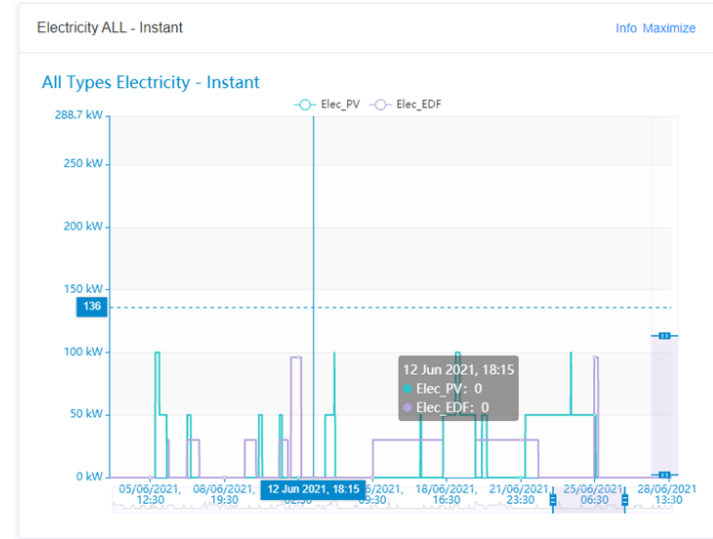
Electricity ALL - Instant

Info Maximize

All Types Electricity - Instant

Elec_PV Elec_EDF

288.7 kW

250 kW

200 kW

150 kW

136

100 kW

50 kW

0 kW

05/06/2021, 12:30

08/06/2021, 19:30

12 Jun 2021, 18:15

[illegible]5/06/2021, 09:30

18/06/2021, 16:30

21/06/2021, 23:30

25/06/2021, 06:30

28/06/2021, 13:30

12 Jun 2021, 18:15

Elec_PV: 0

Elec_EDF: 0